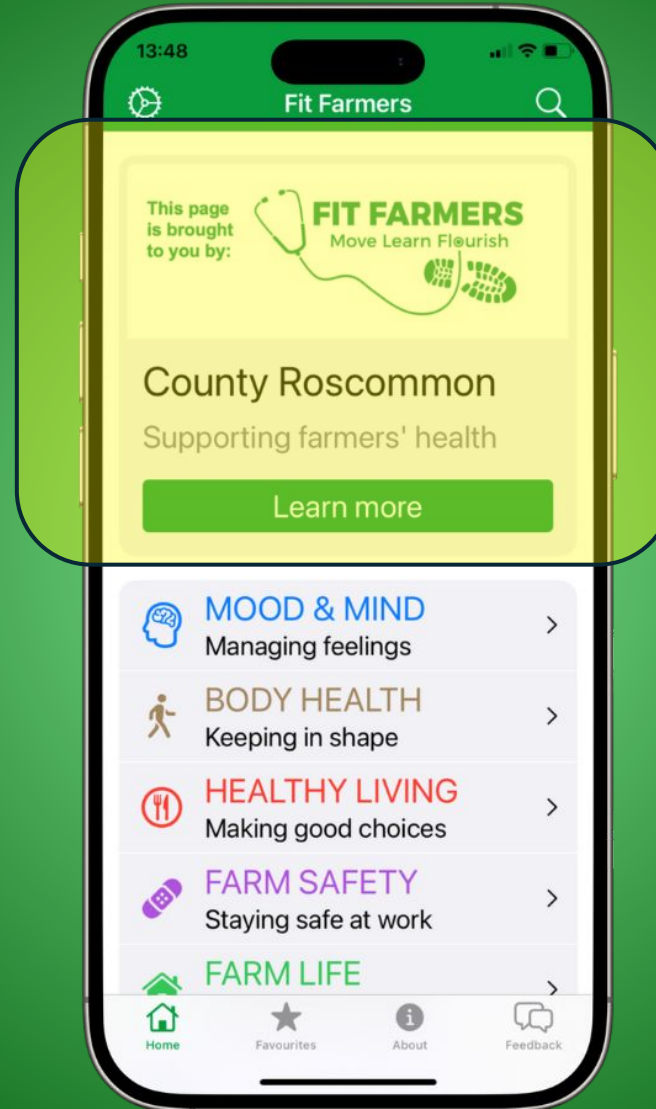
13:48

Fit Farmers

This page is brought to you by:

FIT FARMERS
Move Learn Flourish

County Roscommon

Supporting farmers' health

Learn more

MOOD & MIND
Managing feelings

BODY HEALTH
Keeping in shape

HEALTHY LIVING
Making good choices

FARM SAFETY
Staying safe at work

FARM LIFE

Home
Favourites
About
Feedback